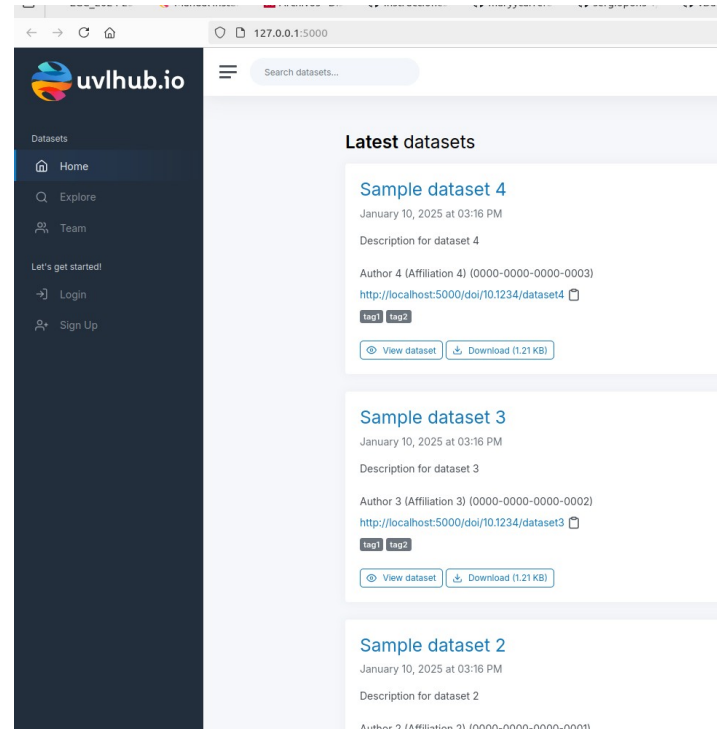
127.0.0.1:5000

uvlhub.io

Search datasets...

Datasets
Home
Explore
Team

Let's get started!
Login
Sign Up

**Latest** datasets

Sample dataset 4
January 10, 2025 at 03:16 PM
Description for dataset 4
Author 4 (Affiliation 4) (0000-0000-0000-0003)
http://localhost:5000/doi/10.1234/dataset4
tag1 tag2
View dataset Download (1.21 KB)

Sample dataset 3
January 10, 2025 at 03:16 PM
Description for dataset 3
Author 3 (Affiliation 3) (0000-0000-0000-0002)
http://localhost:5000/doi/10.1234/dataset3
tag1 tag2
View dataset Download (1.21 KB)

Sample dataset 2
January 10, 2025 at 03:16 PM
Description for dataset 2
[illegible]